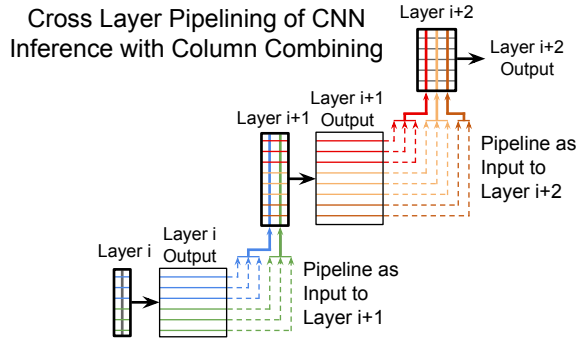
Cross Layer Pipelining of CNN Inference with Column Combining

Layer i+2

Layer i+2 Output

Layer i+1

Layer i+1 Output

Pipeline as Input to Layer i+2

Layer i

Layer i Output

Pipeline as Input to Layer i+1